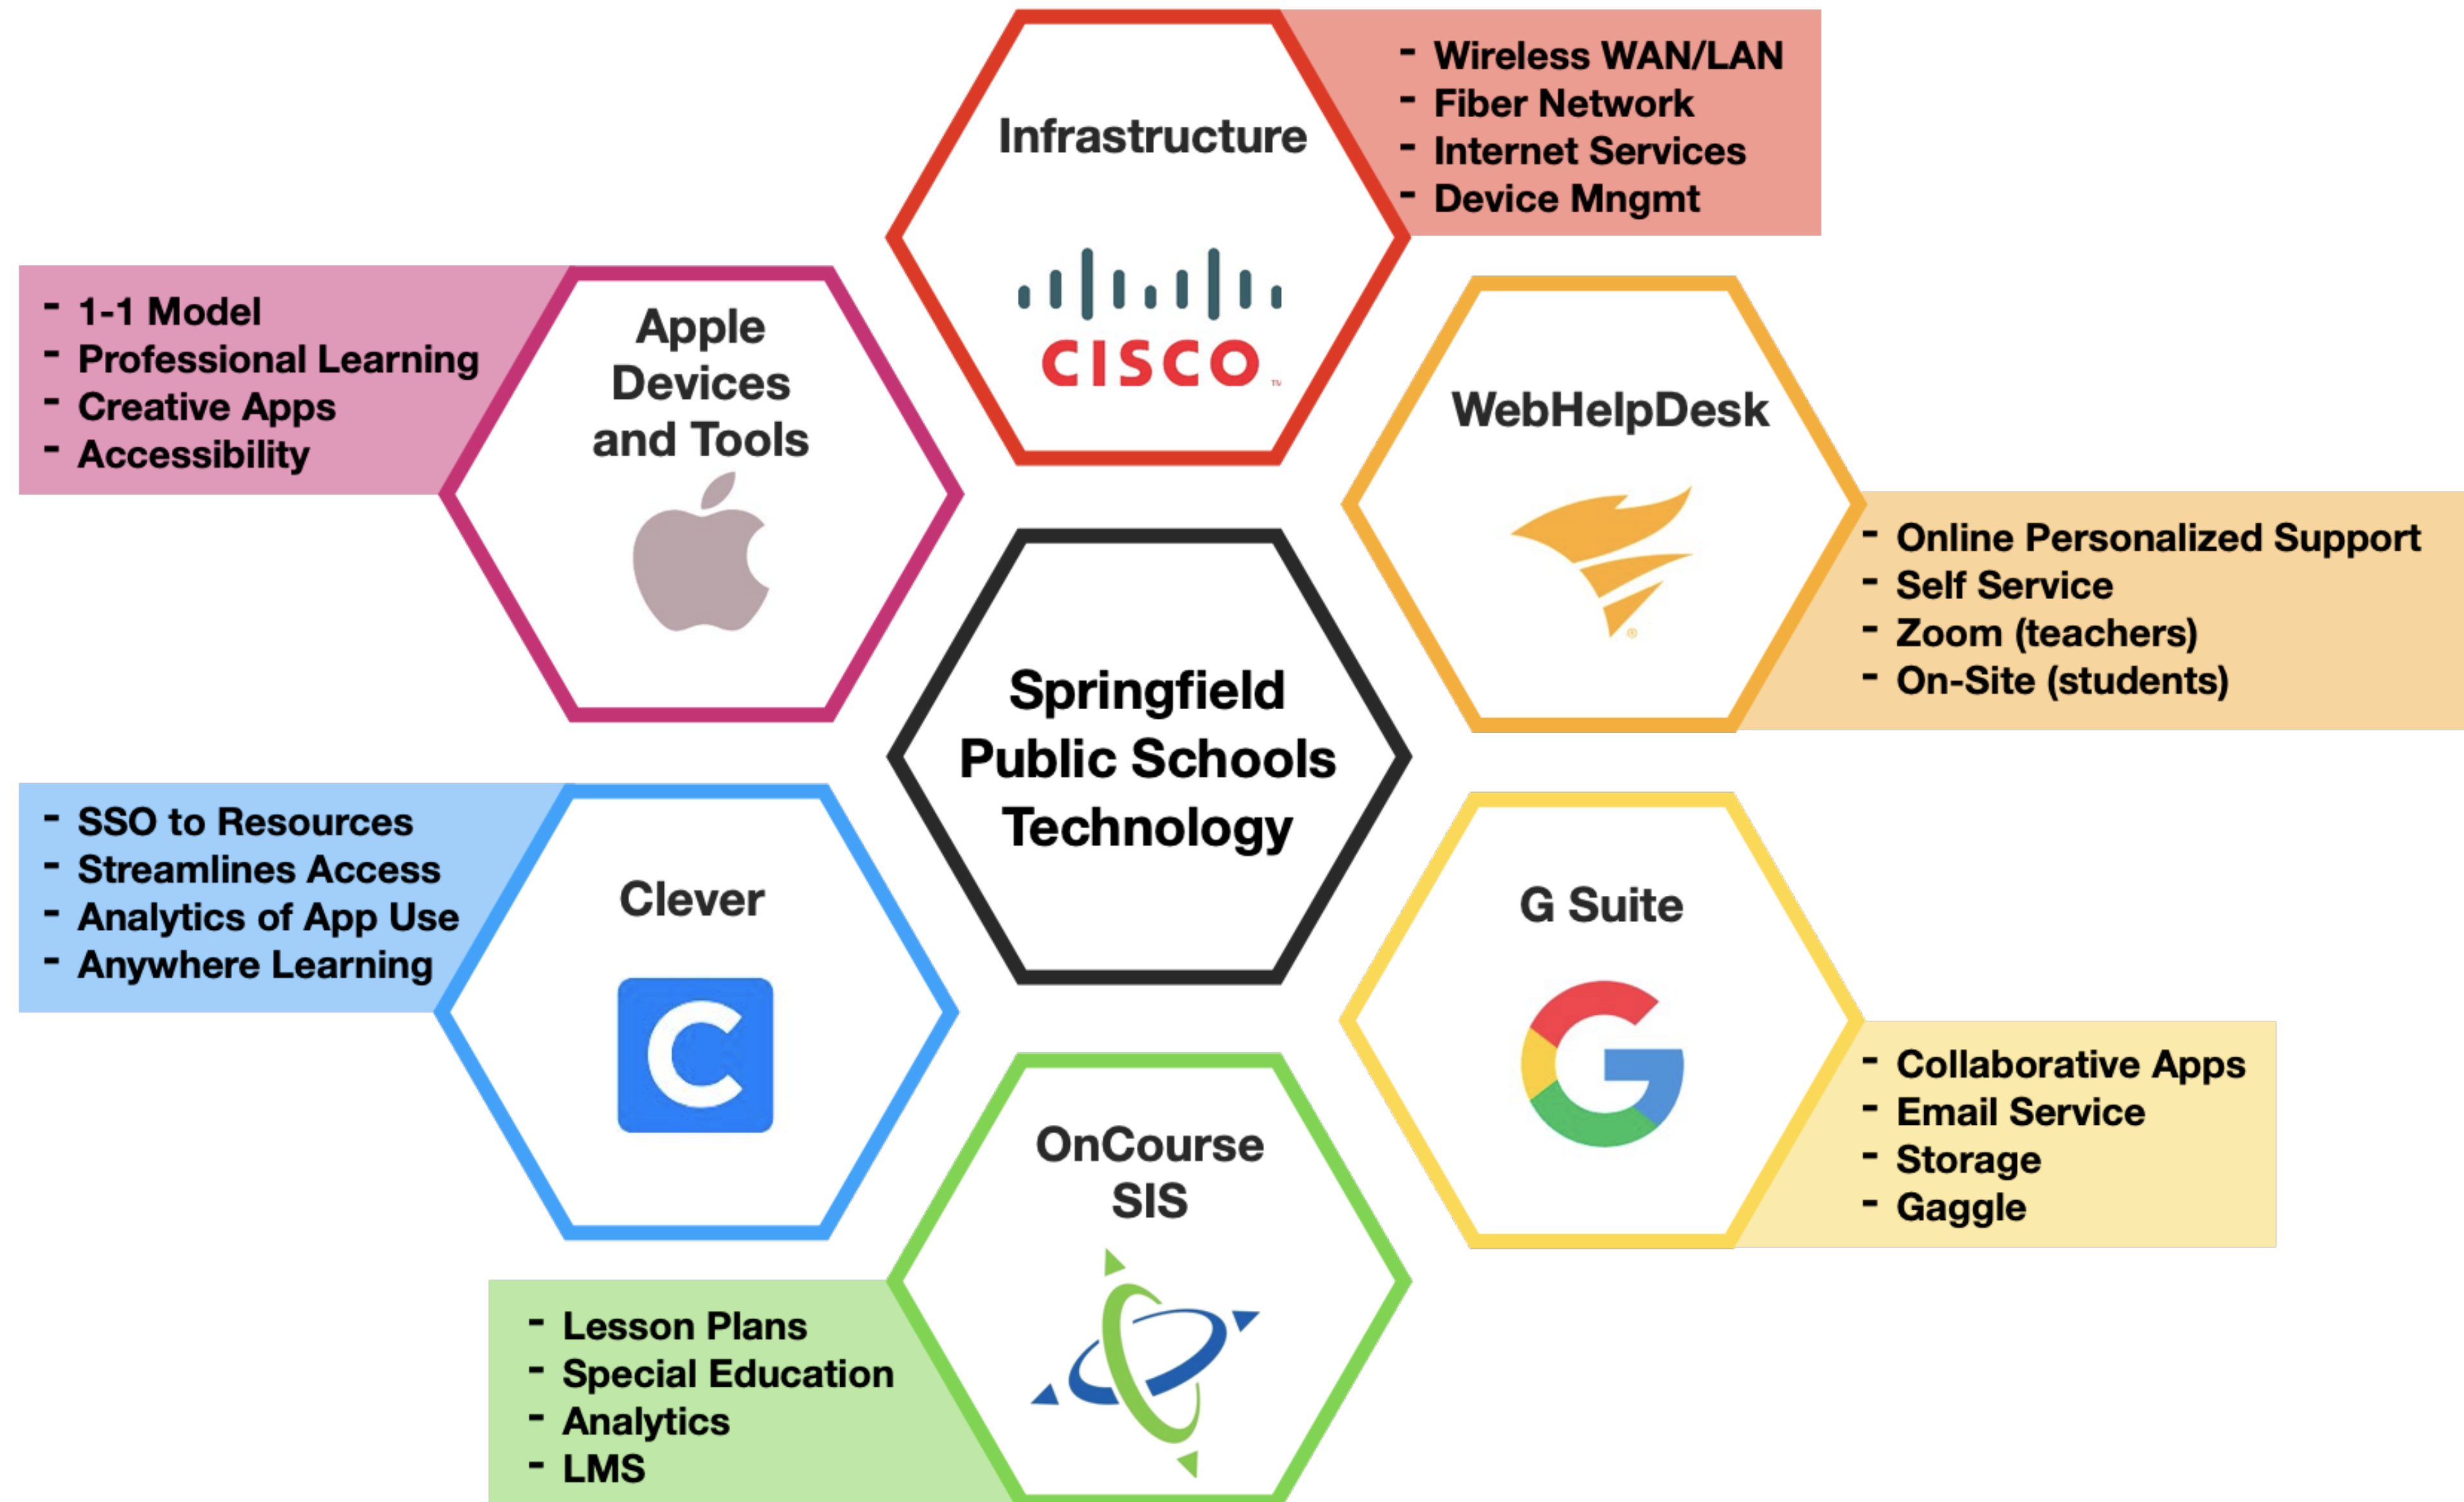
Infrastructure

CISCO

- Wireless WAN/LAN
- Fiber Network
- Internet Services
- Device Mngmt

- 1-1 Model
- Professional Learning
- Creative Apps
- Accessibility

Apple Devices and Tools

WebHelpDesk

- Online Personalized Support
- Self Service
- Zoom (teachers)
- On-Site (students)

Springfield Public Schools Technology

- SSO to Resources
- Streamlines Access
- Analytics of App Use
- Anywhere Learning

Clever

G Suite

- Collaborative Apps
- Email Service
- Storage
- Gaggle

OnCourse SIS

- Lesson Plans
- Special Education
- Analytics
- LMS